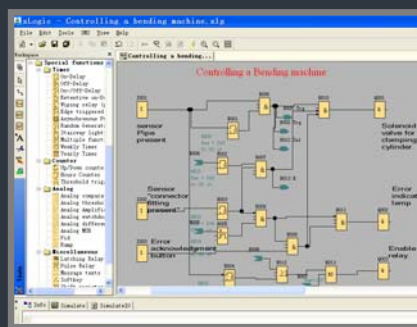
xLogic - Controlling a bending machine.xlp

File Edit Tools SBD View Help

Workspace

Special functions
Times
On-Delay
Off-Delay
On/OFF-Delay
Retentive on-D
Wiping relay
Edge triggered
Asynchronous P
Random Generat
Stairway light
Multiple funct
Weekly Times
Yearly Times
Counter
Up/Down counte
Hours Counter
Threshold trig
Analog
Analog compara
Analog Thresho
Analog Amplifi
Analog watchdo
Analog differe
Analog MUX
PI
Ramp
Miscellaneous
Latching Relay
Pulse Relay
Message texts
Softkey

Controlling a bending...

Controlling a Bending machine

sensor Pipe present

Solenoid valve for clamping cylinder

Sensor "connector fitting present"

Error indicator lamp

Error acknowledgement button

Enable relay

Info Simulate Simulate